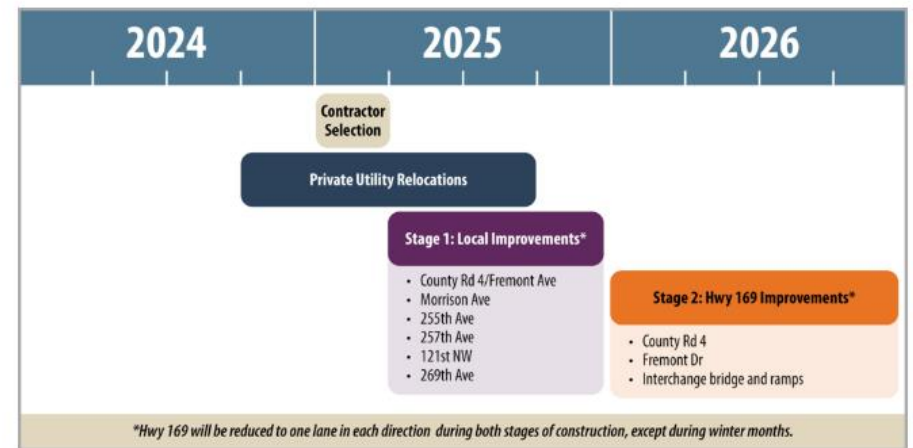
2024

2025

2026

Contractor Selection

Private Utility Relocations

Stage 1: Local Improvements*

- County Rd 4/Fremont Ave
- Morrison Ave
- 255th Ave
- 257th Ave
- 121st NW
- 269th Ave

Stage 2: Hwy 169 Improvements*

- County Rd 4
- Fremont Dr
- Interchange bridge and ramps

*Hwy 169 will be reduced to one lane in each direction during both stages of construction, except during winter months.